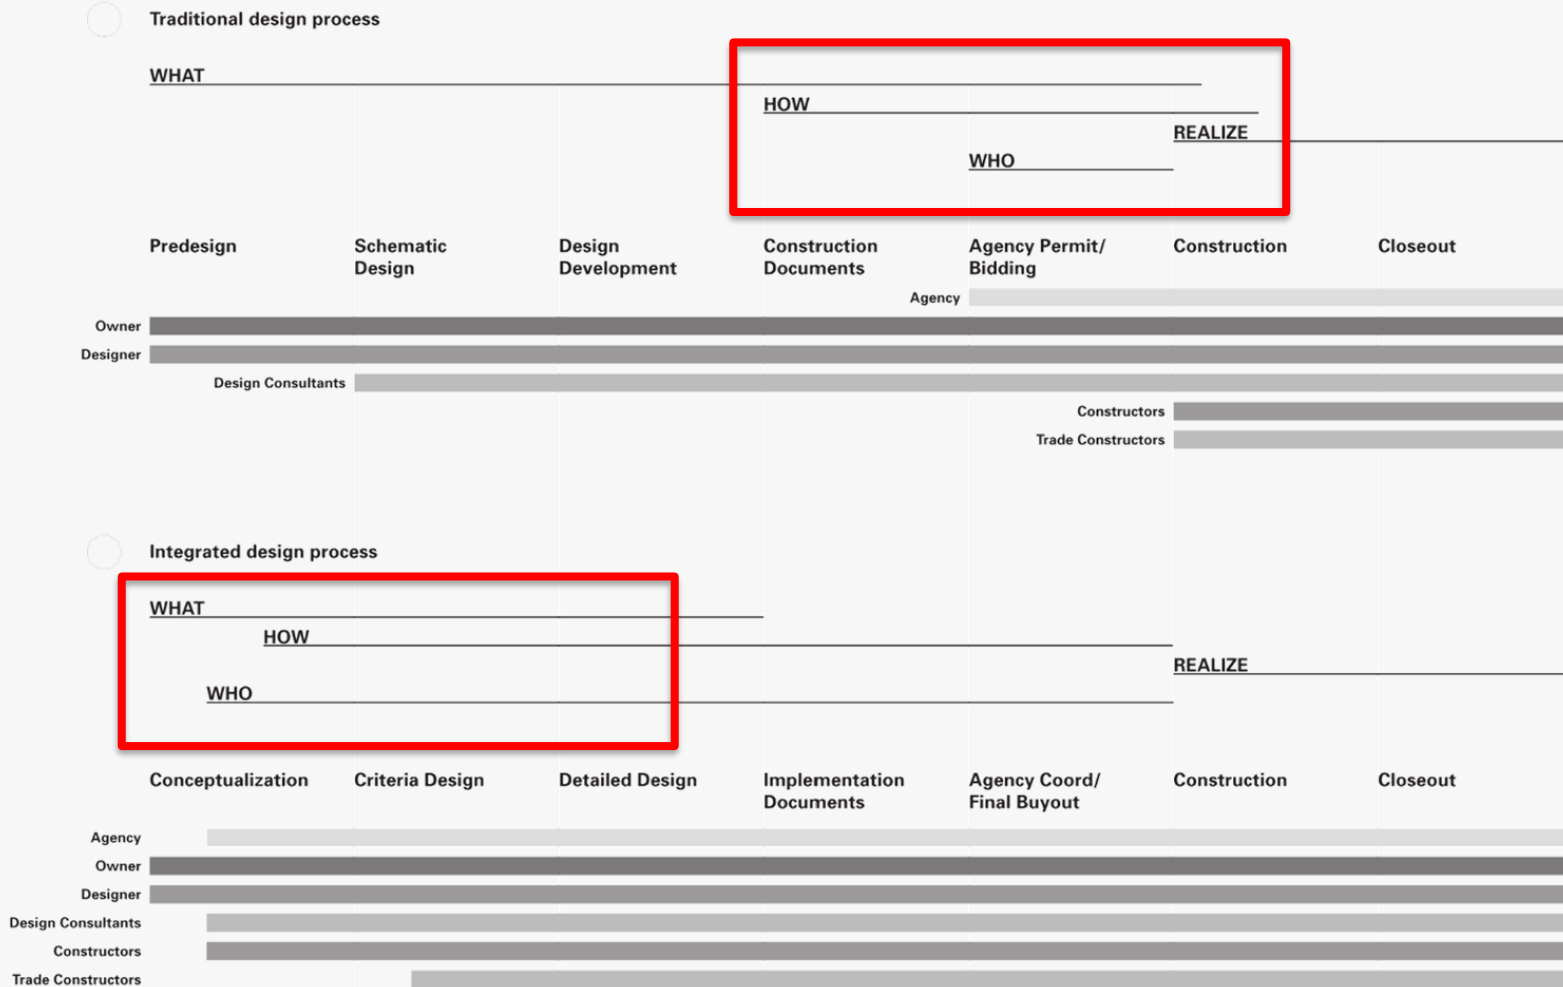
Traditional design process

WHAT

HOW

REALIZE

WHO

Predesign

Schematic Design

Design Development

Construction Documents

Agency Permit/ Bidding

Construction

Closeout

Agency

Owner

Designer

Design Consultants

Constructors

Trade Constructors

Integrated design process

WHAT

HOW

REALIZE

WHO

Conceptualization

Criteria Design

Detailed Design

Implementation Documents

Agency Coord/ Final Buyout

Construction

Closeout

Agency

Owner

Designer

Design Consultants

Constructors

Trade Constructors